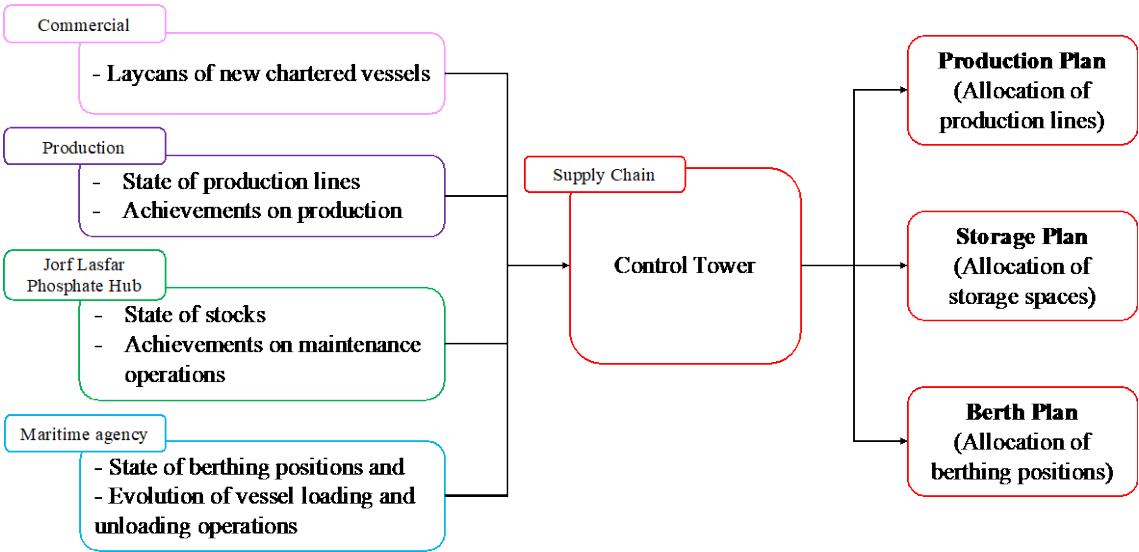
Commercial

- Laycans of new chartered vessels

Production

- State of production lines
- Achievements on production

Jorf Lasfar Phosphate Hub

- State of stocks
- Achievements on maintenance operations

Maritime agency

- State of berthing positions and
- Evolution of vessel loading and unloading operations

Supply Chain

Control Tower

Production Plan
(Allocation of production lines)

Storage Plan
(Allocation of storage spaces)

Berth Plan
(Allocation of berthing positions)